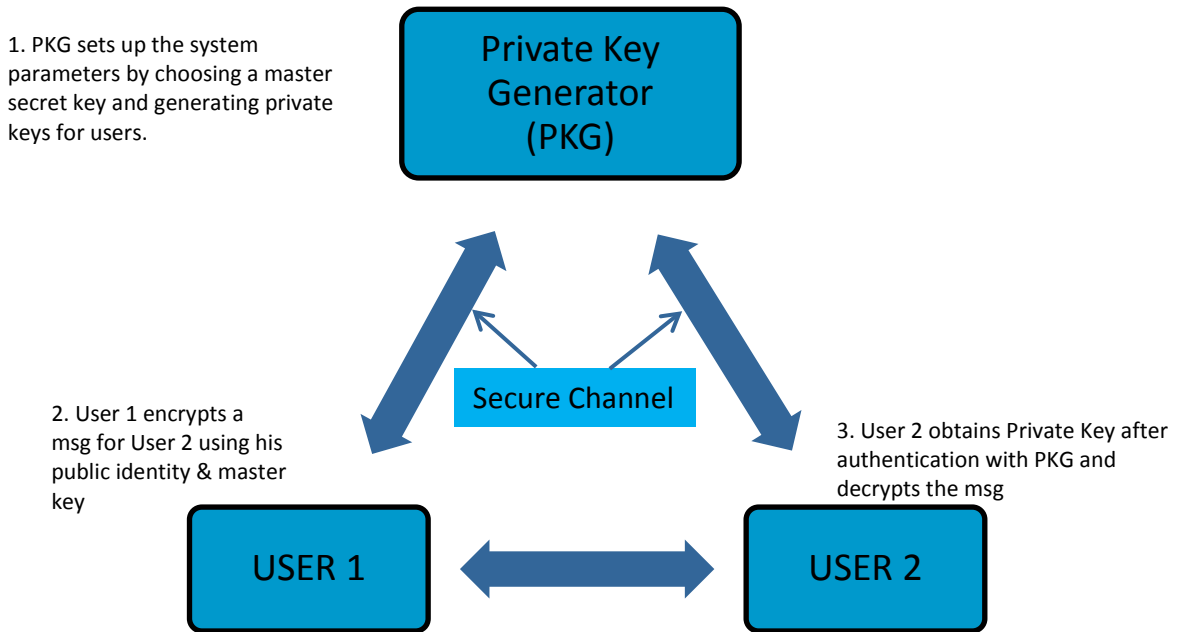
1. PKG sets up the system parameters by choosing a master secret key and generating private keys for users.

Private Key Generator (PKG)

Secure Channel

2. User 1 encrypts a msg for User 2 using his public identity & master key

3. User 2 obtains Private Key after authentication with PKG and decrypts the msg

USER 1

USER 2